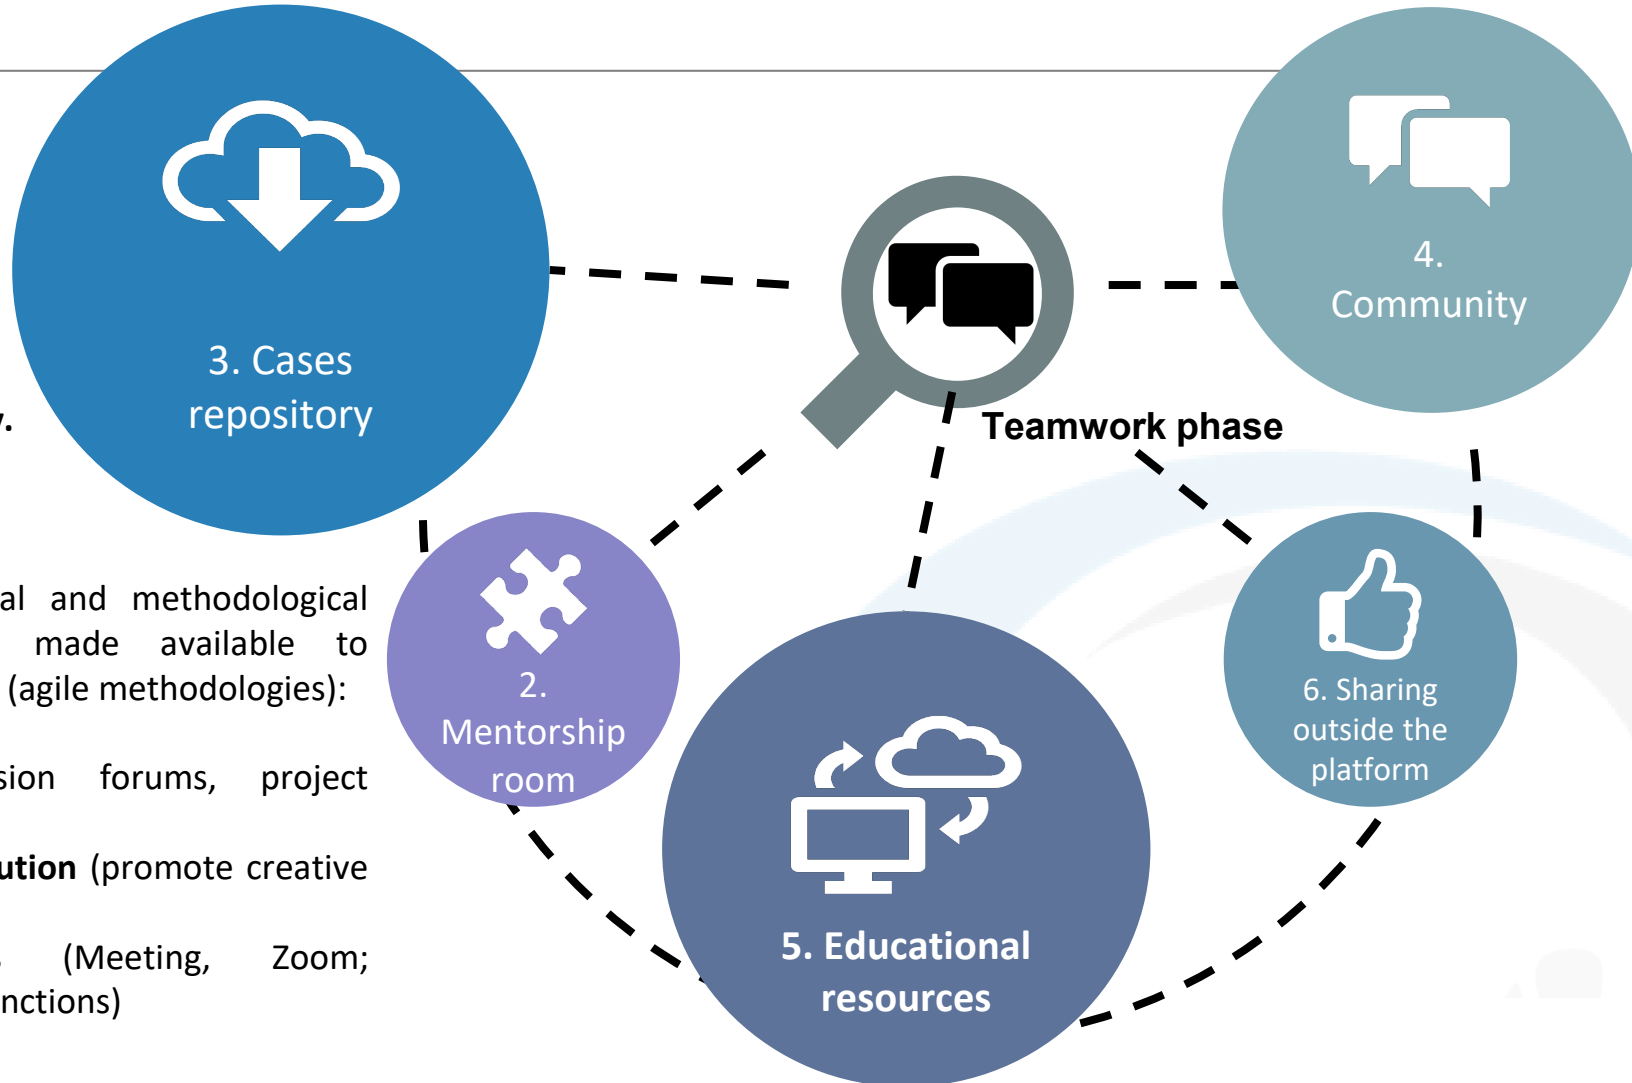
3. Cases repository

4. Community

Teamwork phase

y.

al and methodological made available to (agile methodologies):

sion forums, project

ution (promote creative

(Meeting, Zoom; nctions)

2. Mentorship room

5. Educational resources

6. Sharing outside the platform